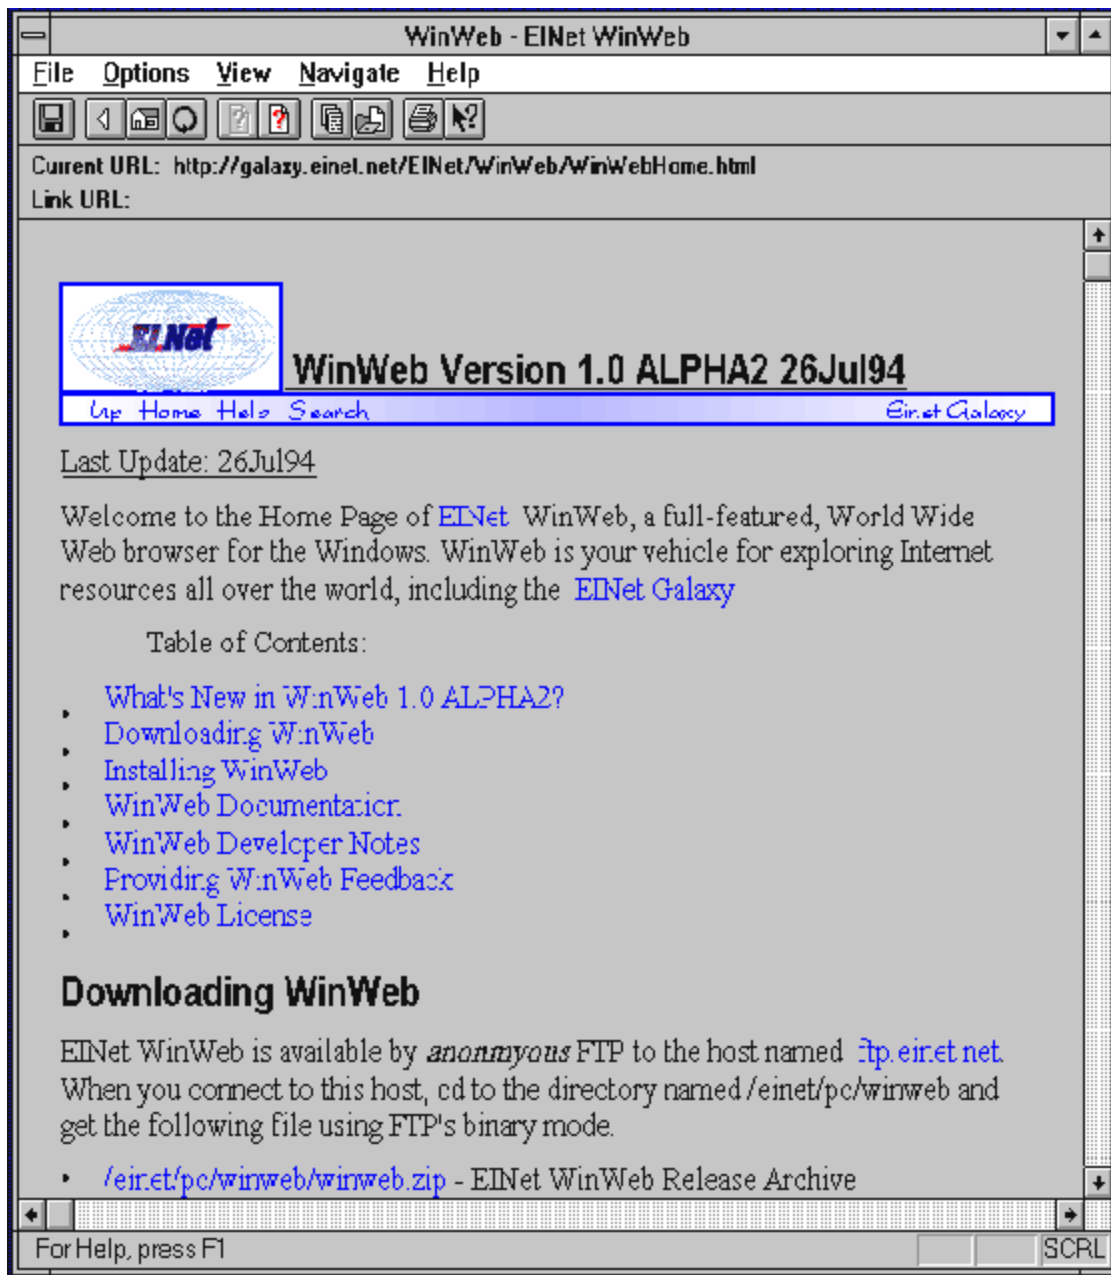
WinWeb - EINet WinWeb

File Options View Navigate Help

Current URL: http://galaxy.einet.net/EINet/WinWeb/WinWebHome.html
Link URL:

EINet

WinWeb Version 1.0 ALPHA2 26Jul94

Up Home Help Search Einet Galaxy

Last Update: 26Jul94

Welcome to the Home Page of EINet WinWeb, a full-featured, World Wide Web browser for the Windows. WinWeb is your vehicle for exploring Internet resources all over the world, including the EINet Galaxy

Table of Contents:

- What's New in WinWeb 1.0 ALPHA2?
- Downloading WinWeb
- Installing WinWeb
- WinWeb Documentation
- WinWeb Developer Notes
- Providing WinWeb Feedback
- WinWeb License

Downloading WinWeb

EINet WinWeb is available by *anonymous* FTP to the host named ftp.einet.net. When you connect to this host, cd to the directory named /einet/pc/winweb and get the following file using FTP's binary mode.

- /einet/pc/winweb/winweb.zip - EINet WinWeb Release Archive

For Help, press F1

SCRL